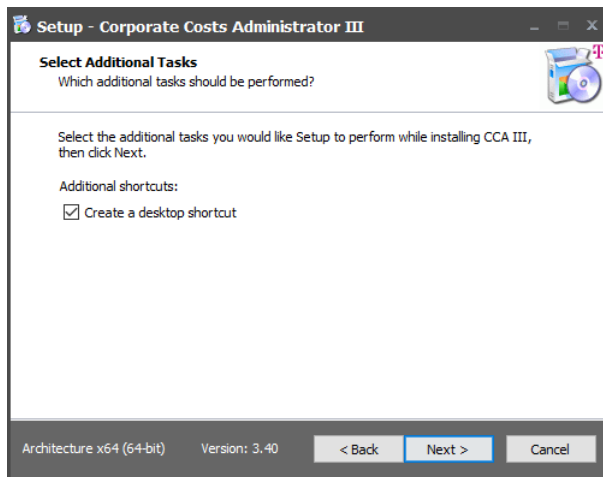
Setup - Corporate Costs Administrator III

Select Additional Tasks
Which additional tasks should be performed?

Select the additional tasks you would like Setup to perform while installing CCA III, then click Next.

Additional shortcuts:

Create a desktop shortcut

Architecture x64 (64-bit)   Version: 3.40   < Back   Next >   Cancel